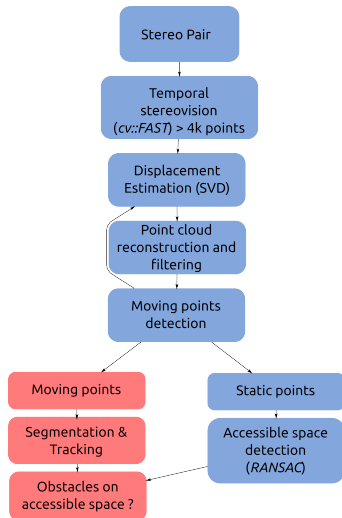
Stereo Pair

Temporal stereovision (*cv::FAST*) > 4k points

Displacement Estimation (SVD)

Point cloud reconstruction and filtering

Moving points detection

Moving points

Static points

Segmentation & Tracking

Accessible space detection (*RANSAC*)

Obstacles on accessible space ?